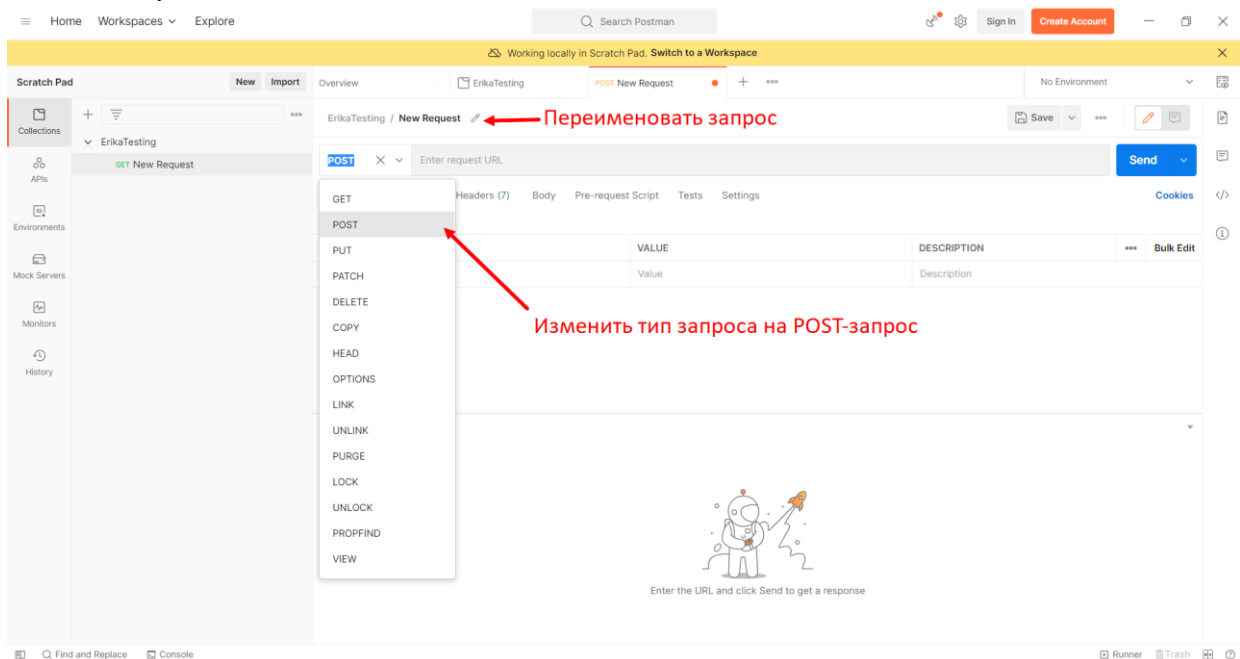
Home Workspaces Explore

Search Postman

Sign In Create Account

Working locally in Scratch Pad. Switch to a Workspace

Scratch Pad New Import

Overview ErikaTesting POST New Request

No Environment

Collections

APIs

Environments

Mock Servers

Monitors

History

ErikaTesting

GET New Request

ErikaTesting / New Request

Переименовать запрос

Save

POST Enter request URL

Send

Headers (7) Body Pre-request Script Tests Settings

Cookies

VALUE DESCRIPTION Bulk Edit

Value Description

GET
POST
PUT
PATCH
DELETE
COPY
HEAD
OPTIONS
LINK
UNLINK
PURGE
LOCK
UNLOCK
PROPFIND
VIEW

Изменить тип запроса на POST-запрос

Enter the URL and click Send to get a response

Find and Replace Console

Runner Trash